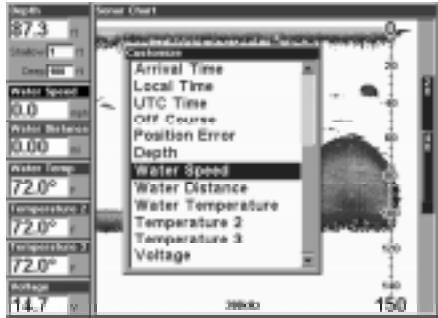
Depth
87.3 ft
Shallow 1 ft
Deep 960 ft
Water Speed
0.0 mph
Water Distance
0.00 mi
Water Temp
72.0° F
Temperature 2
72.0° F
Temperature 3
72.0° F
Voltage
14.7 V

Sonar Chart
Customize
Arrival Time
Local Time
UTC Time
Off Course
Position Error
Depth
Water Speed
Water Distance
Water Temperature
Temperature 2
Temperature 3
Voltage

0
20
40
60
80
100
120
140
150
200kHz